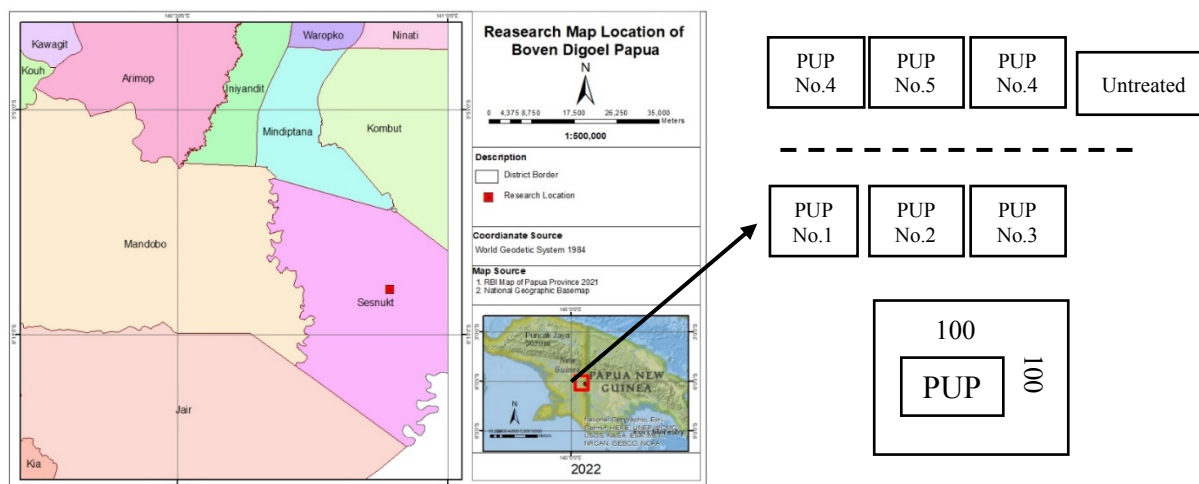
Kawagit
Kouh
Arimop
Iniyandit
Waropko
Ninati
Mindiptana
Kombut
Mandobo
Sesnukt
Jair
Kia

Reasearch Map Location of Boven Digoel Papua

N

0 4,375 8,750 17,500 26,250 35,000 Meters

1:500,000

Description
District Border
Research Location

Coordianate Source
World Geodetic System 1984

Map Source
1. RBI Map of Papua Province 2021
2. National Geographic Basemap

Puncak Jaya
PAPUA NEW GUINEA
National Geographic
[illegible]

2022

| PUP No.4 | PUP No.5 | PUP No.4 | Untreated |
|---|---|---|---|

| PUP No.1 | PUP No.2 | PUP No.3 |
|---|---|---|

100
PUP
100